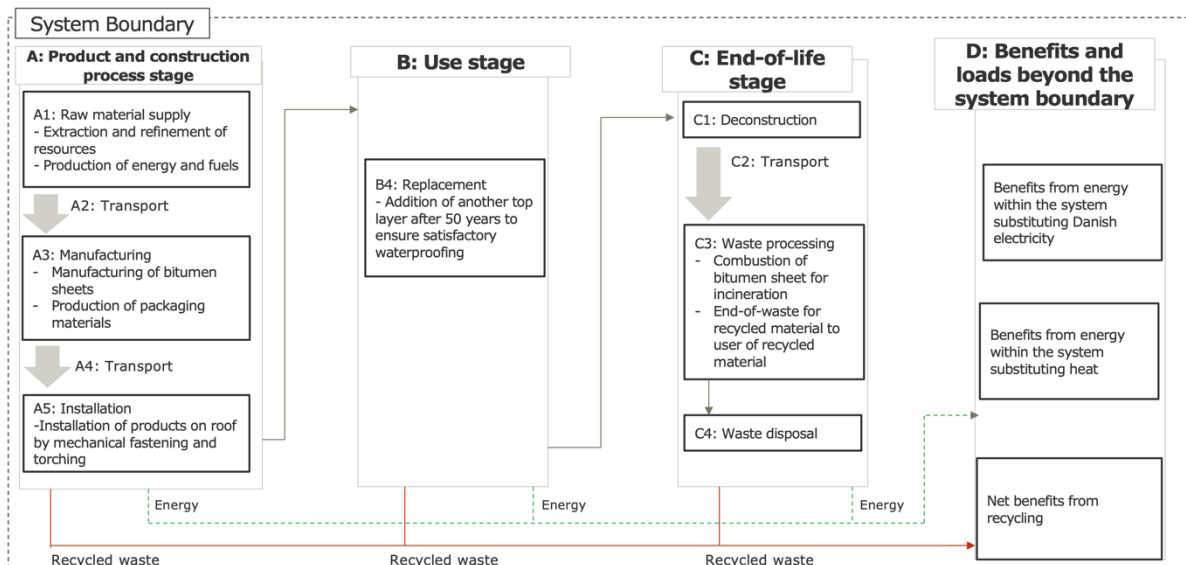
System Boundary

A: Product and construction process stage

A1: Raw material supply
- Extraction and refinement of resources
- Production of energy and fuels

A2: Transport

A3: Manufacturing
- Manufacturing of bitumen sheets
- Production of packaging materials

A4: Transport

A5: Installation
-Installation of products on roof by mechanical fastening and torching

B: Use stage

B4: Replacement
- Addition of another top layer after 50 years to ensure satisfactory waterproofing

C: End-of-life stage

C1: Deconstruction

C2: Transport

C3: Waste processing
- Combustion of bitumen sheet for incineration
- End-of-waste for recycled material to user of recycled material

C4: Waste disposal

D: Benefits and loads beyond the system boundary

Benefits from energy within the system substituting Danish electricity

Benefits from energy within the system substituting heat

Net benefits from recycling

Energy

Energy

Energy

Recycled waste

Recycled waste

Recycled waste